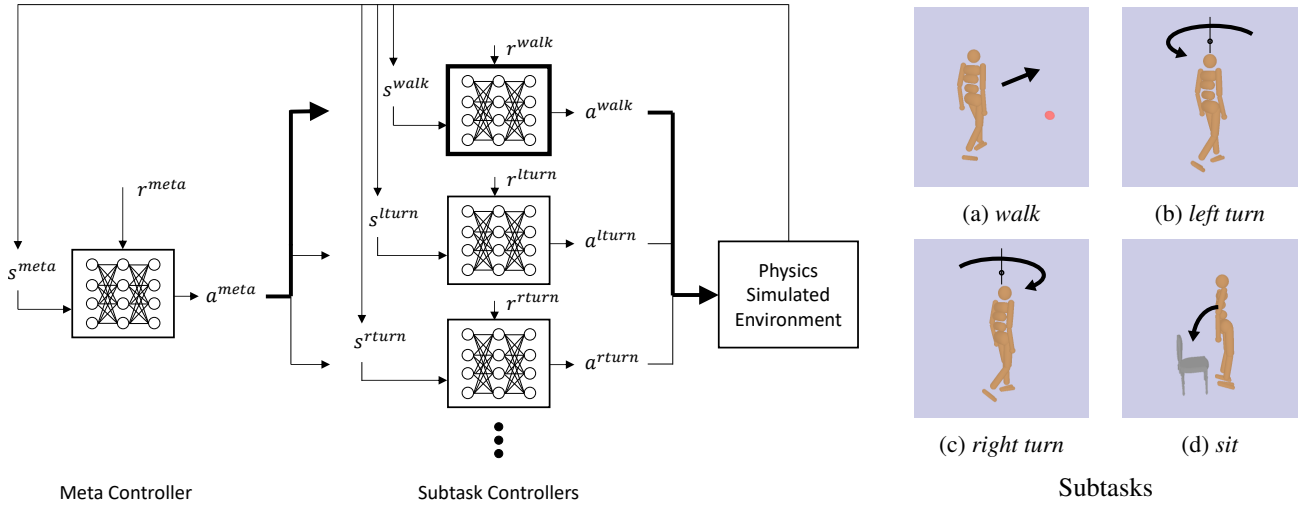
$r^{walk}$

$s^{walk}$

$a^{walk}$

$r^{meta}$

$r^{lturn}$

$s^{lturn}$

$a^{lturn}$

$s^{meta}$

$a^{meta}$

Physics Simulated Environment

$r^{rturn}$

$s^{rturn}$

$a^{rturn}$

Meta Controller

Subtask Controllers

(a) *walk*

(b) *left turn*

(c) *right turn*

(d) *sit*

Subtasks